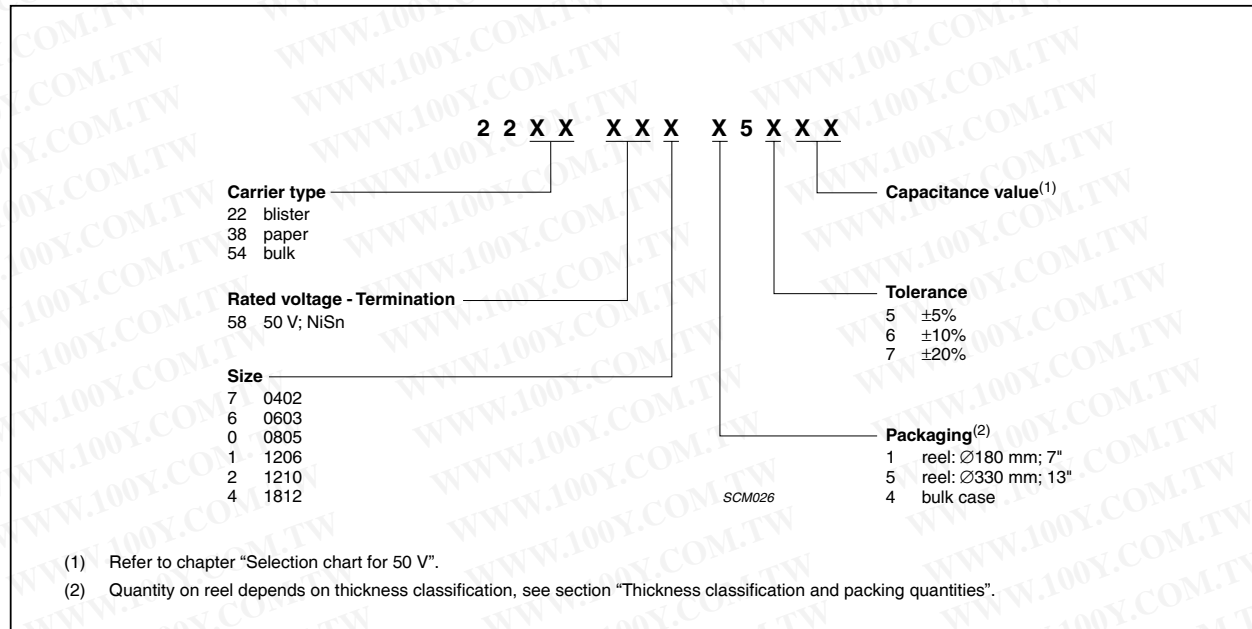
2 2 X X X X X X 5 X X X

Carrier type
22 blister
38 paper
54 bulk

Rated voltage - Termination
58 50 V; NiSn

Size
7 0402
6 0603
0 0805
1 1206
2 1210
4 1812

Capacitance value$^{(1)}$

Tolerance
5 ±5%
6 ±10%
7 ±20%

Packaging$^{(2)}$
1 reel: ∅180 mm; 7"
5 reel: ∅330 mm; 13"
4 bulk case

SCM026

(1) Refer to chapter "Selection chart for 50 V".

(2) Quantity on reel depends on thickness classification, see section "Thickness classification and packing quantities".

WWW.100Y.COM.TW